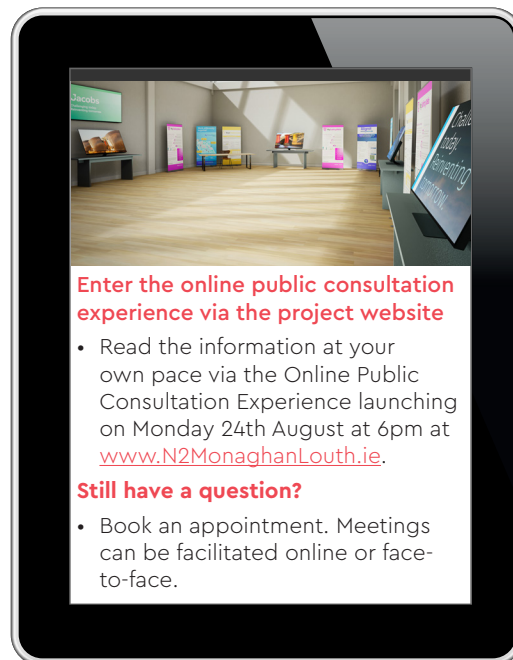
Jacobs

Challe today, implementing tomorrow

Enter the online public consultation experience via the project website

• Read the information at your own pace via the Online Public Consultation Experience launching on Monday 24th August at 6pm at www.N2MonaghanLouth.ie.

Still have a question?

• Book an appointment. Meetings can be facilitated online or face-to-face.